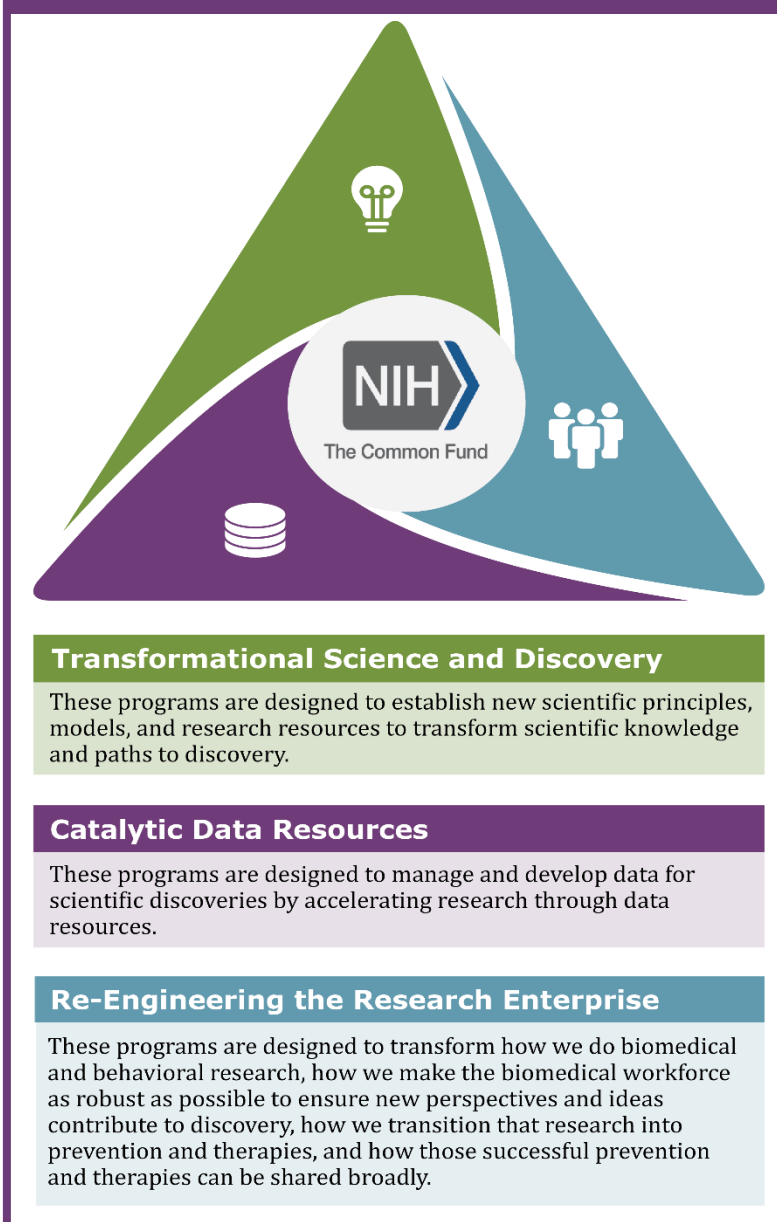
NIH

The Common Fund

Transformational Science and Discovery

These programs are designed to establish new scientific principles, models, and research resources to transform scientific knowledge and paths to discovery.

Catalytic Data Resources

These programs are designed to manage and develop data for scientific discoveries by accelerating research through data resources.

Re-Engineering the Research Enterprise

These programs are designed to transform how we do biomedical and behavioral research, how we make the biomedical workforce as robust as possible to ensure new perspectives and ideas contribute to discovery, how we transition that research into prevention and therapies, and how those successful prevention and therapies can be shared broadly.